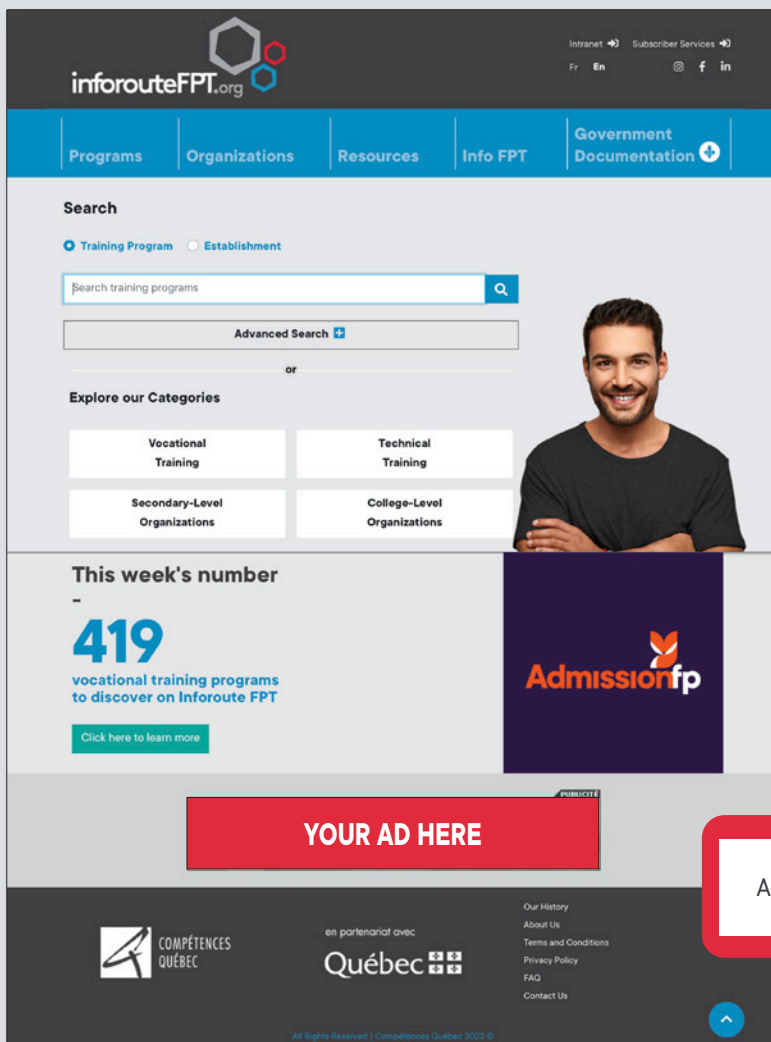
inforouteFPT.org

Intranet Subscriber Services
Fr En

Programs
Organizations
Resources
Info FPT
Government Documentation

Search

Training Program Establishment

Search training programs

Advanced Search

or

Explore our Categories

Vocational Training
Technical Training
Secondary-Level Organizations
College-Level Organizations

This week's number
-
419
vocational training programs to discover on Inforoute FPT

Click here to learn more

Admissionfp

PUBLICITÉ
YOUR AD HERE

A

COMPÉTENCES QUÉBEC

en partenariat avec
Québec

Our History
About Us
Terms and Conditions
Privacy Policy
FAQ
Contact Us

All Rights Reserved | Compétences Québec 2022 ©